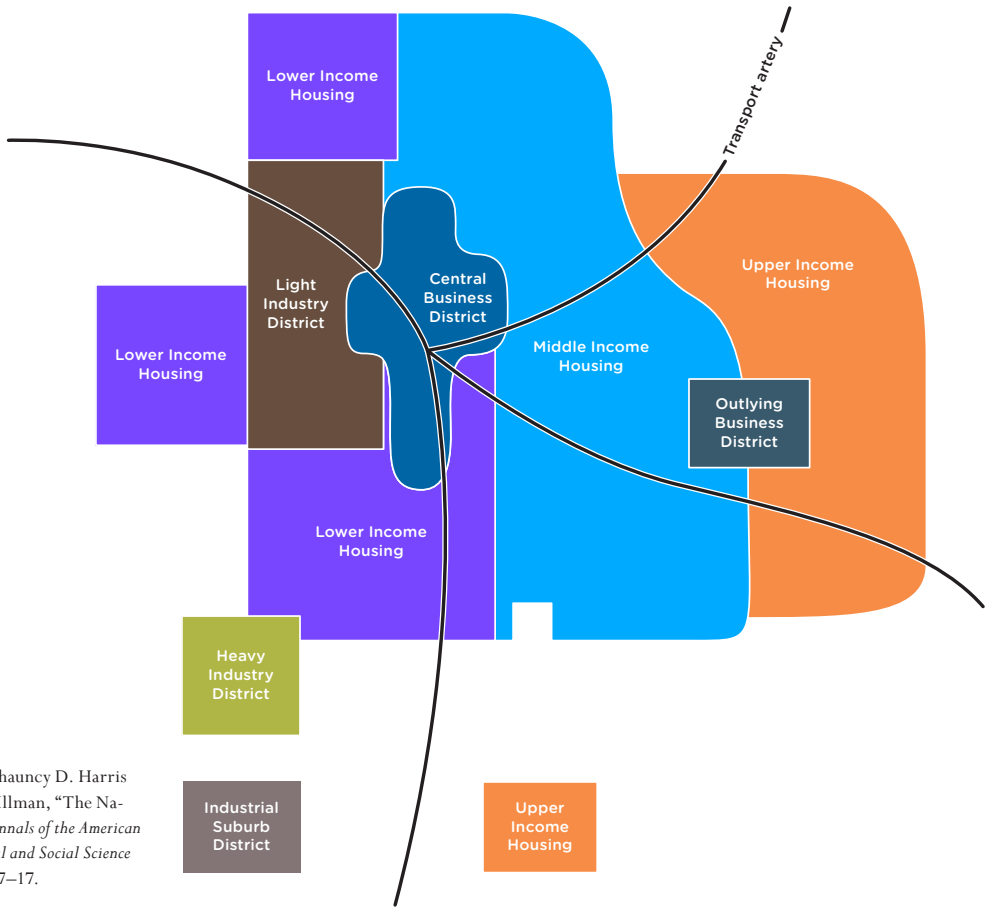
Transport artery

Lower Income Housing

Light Industry District

Central Business District

Upper Income Housing

Lower Income Housing

Middle Income Housing

Outlying Business District

Lower Income Housing

Heavy Industry District

Industrial Suburb District

Upper Income Housing

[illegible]hauncy D. Harris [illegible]llman, "The Na-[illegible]nnals of the American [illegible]l and Social Science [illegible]7–17.